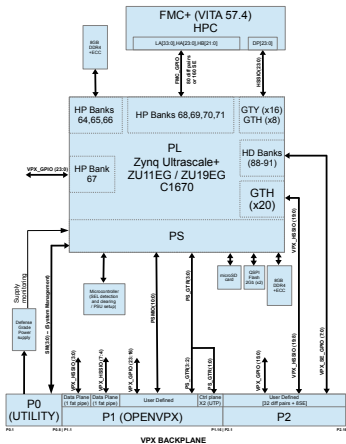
FMC+ (VITA 57.4)
HPC

LA[33:0], HA[23:0], HB[21:0]

DP[23:0]

8GB DDR4 +ECC

FMC_GPIO[15:0]

80 diff pairs or 160 S.E.

HSSIO[23:0]

HP Banks 64,65,66

HP Banks 68,69,70,71

GTY (x16) GTH (x8)

PL
Zynq Ultrascale+
ZU11EG / ZU19EG
C1670

HP Bank 67

HD Banks (88-91)

VPX_GPIO [23:0]

GTH (x20)

PS

Supply monitoring

Defence Grade Power supply

SM[3:0] - (System Management)

Microcontroller (SEL detection and clearing / PSU setup)

microSD card

QSPI Flash 2Gb (x2)

8GB DDR4 +ECC

VPX_HSSIO[15:0]

VPX_HSSIO[7:4]

VPX_GPIO[23:16]

PMIO[15:0]

PS_GTR[0:3]

PS_GTR[1:2]

PS_GTR[0]

VPX_HSSIO[19:8]

VPX_SE_GPIO[7:0]

VPX_HSSIO[15:0]

P0
(UTILITY)

Data Plane (1 fat pipe)

Data Plane (1 fat pipe)

User Defined

Ctrl plane X2 (UTP)

P1 (OPENVPX)

User Defined
(32 diff pairs + 8SE)

P2

P0.1 P0.8 P1.1 P1.16 P2.1 P2.16

VPX BACKPLANE